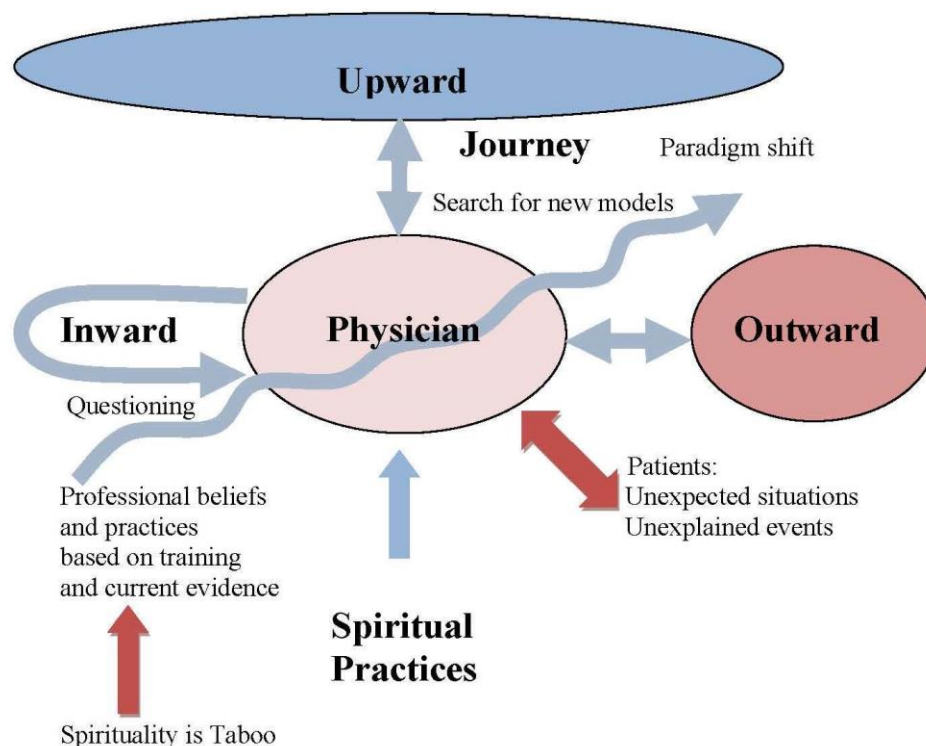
Upward

Journey

Paradigm shift

Search for new models

Inward

Physician

Outward

Questioning

Professional beliefs and practices based on training and current evidence

Patients:
Unexpected situations
Unexplained events

Spiritual Practices

Spirituality is Taboo